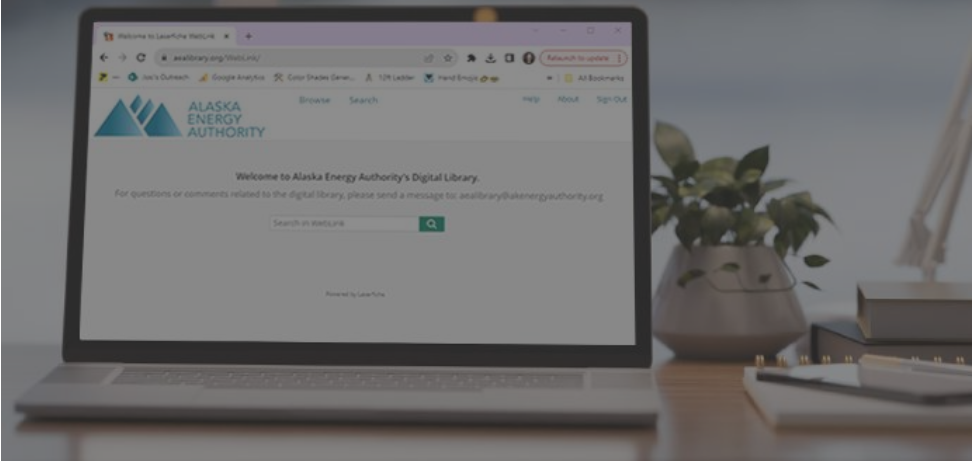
Welcome to Laserfiche WebLink ×

aealibrary.org/WebLink/

Relaunch to update

Joe's Outreach Google Analytics Color Shades Gener... 12ft Ladder Hand Emojis

All Bookmarks

ALASKA ENERGY AUTHORITY

Browse Search

Help About Sign Out

Welcome to Alaska Energy Authority's Digital Library.

For questions or comments related to the digital library, please send a message to: aealibrary@akenergyauthority.org

Search in WebLink

Powered by Laserfiche